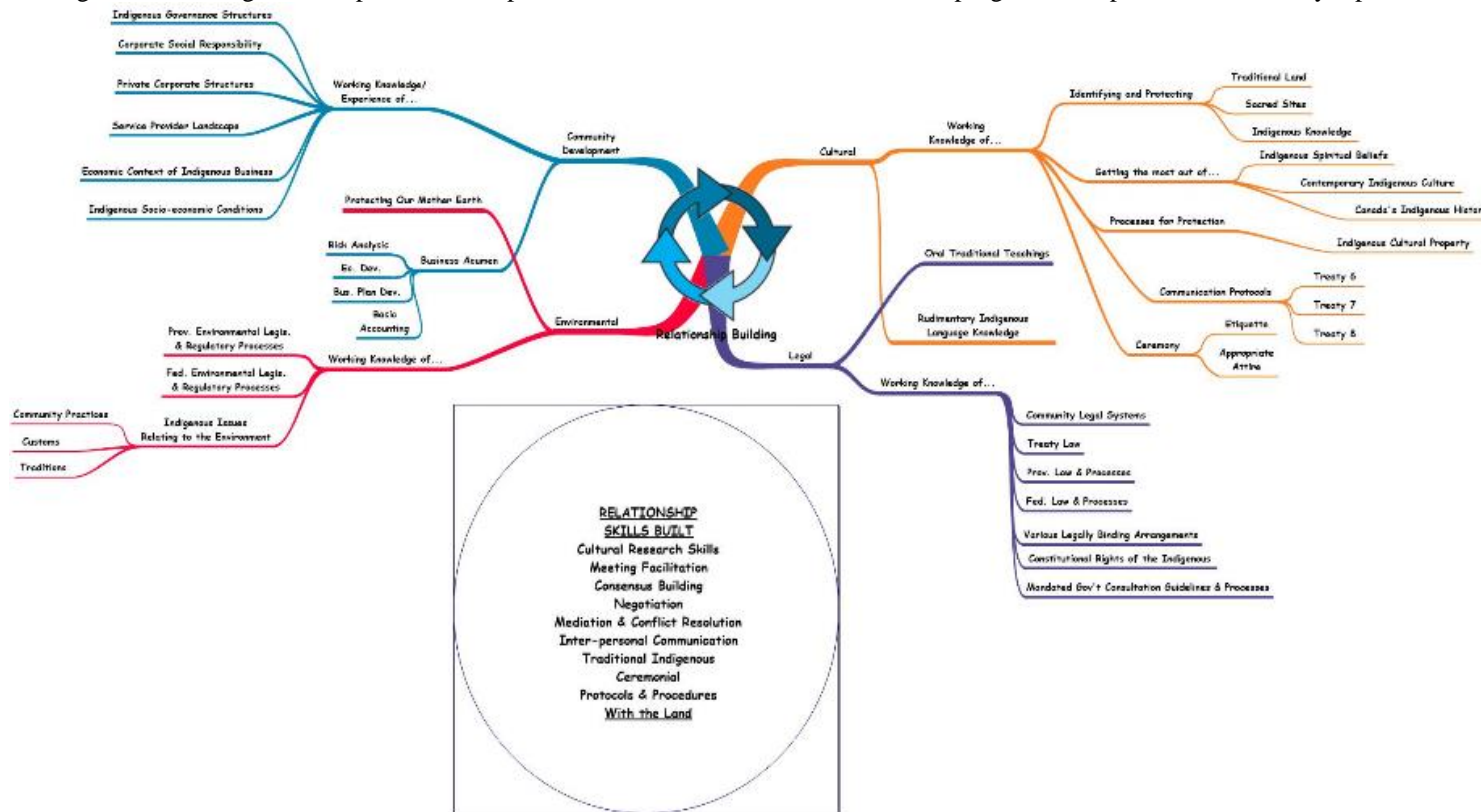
Indigenous Governance Structures
Corporate Social Responsibility
Private Corporate Structures
Service Provider Landscape
Economic Context of Indigenous Business
Indigenous Socio-economic Conditions
Working Knowledge/ Experience of...
Community Development
Protecting Our Mother Earth
Risk Analysis
Ec. Dev.
Bus. Plan Dev.
Basic Accounting
Business Acumen
Environmental
Prov. Environmental Legis. & Regulatory Processes
Fed. Environmental Legis. & Regulatory Processes
Working Knowledge of...
Community Practices
Customs
Traditions
Indigenous Issues Relating to the Environment
Relationship Building
Cultural
Working Knowledge of...
Identifying and Protecting
Traditional Land
Sacred Sites
Indigenous Knowledge
Getting the most out of...
Indigenous Spiritual Beliefs
Contemporary Indigenous Culture
Canada's Indigenous Histor
Processes for Protection
Indigenous Cultural Property
Communication Protocols
Treaty 6
Treaty 7
Treaty 8
Ceremony
Etiquette
Appropriate Attire
Oral Traditional Teachings
Rudimentary Indigenous Language Knowledge
Legal
Working Knowledge of...
Community Legal Systems
Treaty Law
Prov. Law & Processes
Fed. Law & Processes
Various Legally Binding Arrangements
Constitutional Rights of the Indigenous
Mandated Gov't Consultation Guidelines & Processes

RELATIONSHIP
SKILLS BUILT
Cultural Research Skills
Meeting Facilitation
Consensus Building
Negotiation
Mediation & Conflict Resolution
Inter-personal Communication
Traditional Indigenous Ceremonial
Protocols & Procedures
With the Land